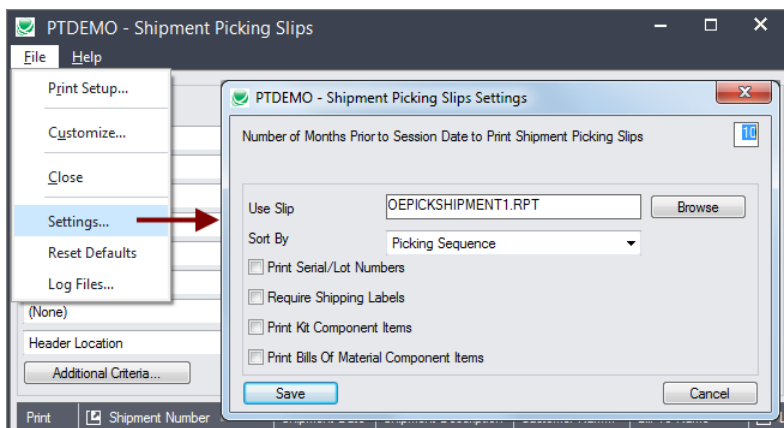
PTDEMO - Shipment Picking Slips

File Help

Print Setup...

Customize...

Close

Settings...

Reset Defaults

Log Files...

(None)

Header Location

Additional Criteria...

Print

Shipment Number

PTDEMO - Shipment Picking Slips Settings

Number of Months Prior to Session Date to Print Shipment Picking Slips 10

Use Slip OEPICKSHIPMENT1.RPT Browse

Sort By Picking Sequence

Print Serial/Lot Numbers

Require Shipping Labels

Print Kit Component Items

Print Bills Of Material Component Items

Save

Cancel